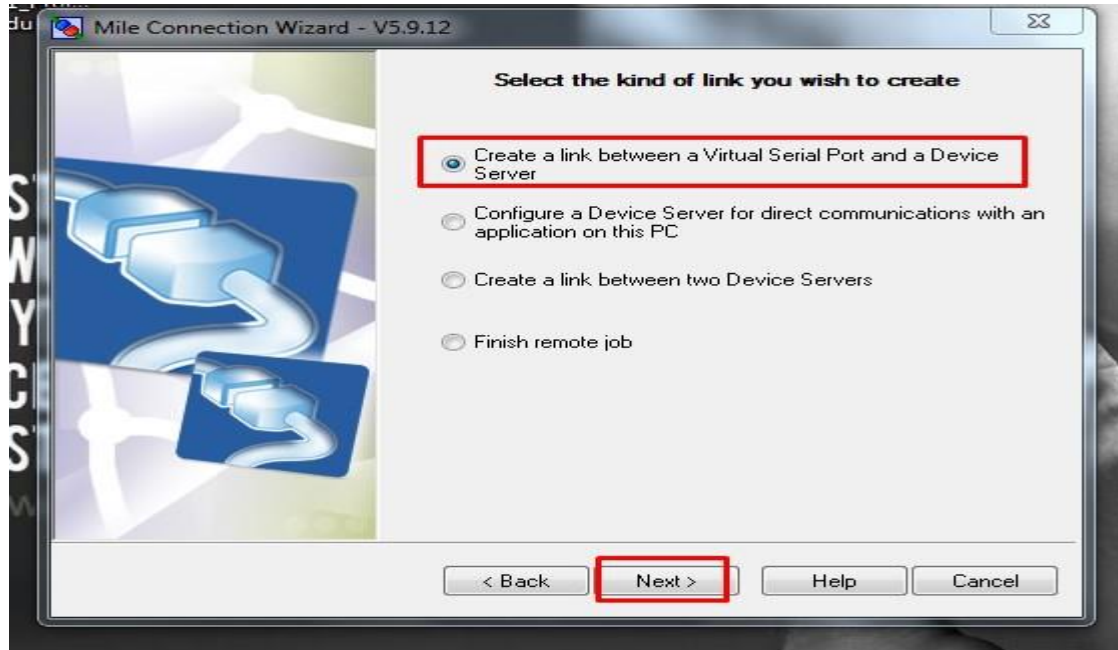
du

Mile Connection Wizard - V5.9.12

Select the kind of link you wish to create

Create a link between a Virtual Serial Port and a Device Server

Configure a Device Server for direct communications with an application on this PC

Create a link between two Device Servers

Finish remote job

< Back

Next >

Help

Cancel

S
W
Y
C
S